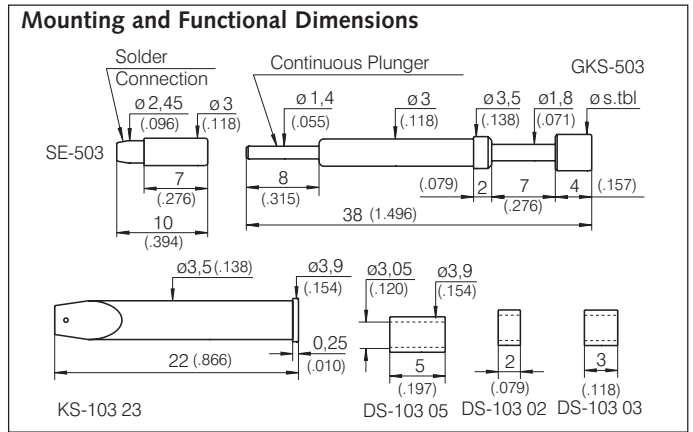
Mounting and Functional Dimensions

Solder Connection

ø 2,45 (.096)

ø 3 (.118)

SE-503

7 (.276)

10 (.394)

Continuous Plunger

GKS-503

ø 1,4 (.055)

ø 3 (.118)

ø 3,5 (.138)

ø 1,8 (.071)

ø s.tbl

8 (.315)

(.079) 2

7 (.276)

4 (.157)

38 (1.496)

ø3,5 (.138)

ø3,9 (.154)

0,25 (.010)

22 (.866)

KS-103 23

ø3,05 (.120)

ø3,9 (.154)

5 (.197)

DS-103 05

2 (.079)

DS-103 02

3 (.118)

DS-103 03